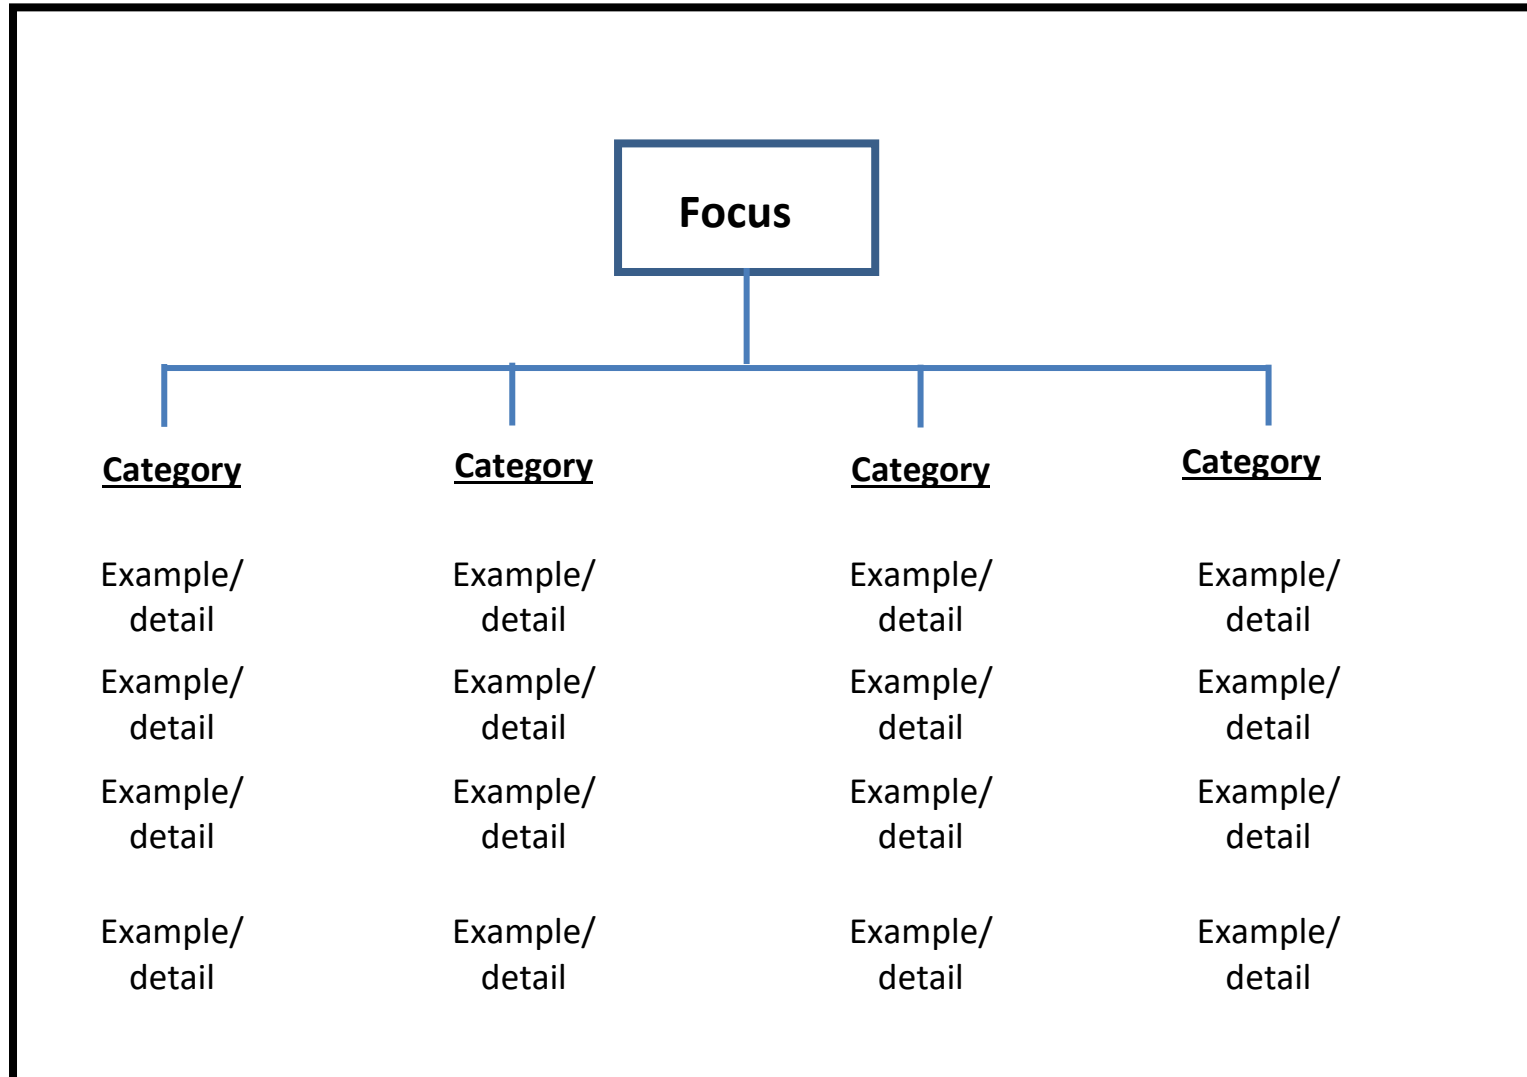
Focus

Category

Example/ detail

Example/ detail

Example/ detail

Example/ detail

Category

Example/ detail

Example/ detail

Example/ detail

Example/ detail

Category

Example/ detail

Example/ detail

Example/ detail

Example/ detail

Category

Example/ detail

Example/ detail

Example/ detail

Example/ detail